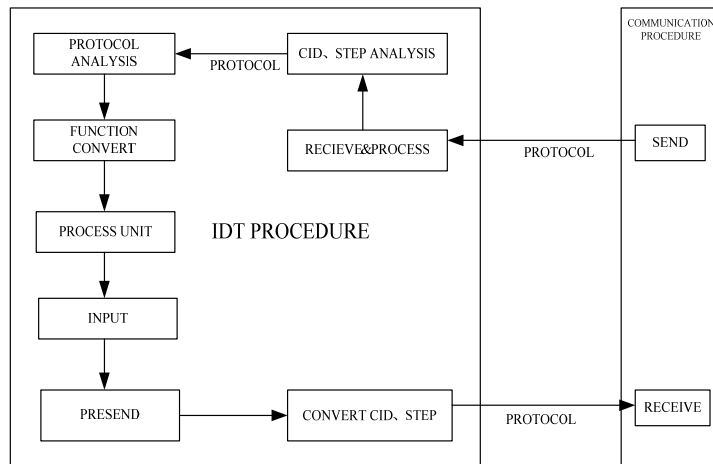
PROTOCOL ANALYSIS

PROTOCOL

CID、STEP ANALYSIS

COMMUNICATION PROCEDURE

FUNCTION CONVERT

RECIEVE&PROCESS

PROTOCOL

SEND

PROCESS UNIT

IDT PROCEDURE

INPUT

PRESEND

CONVERT CID、STEP

PROTOCOL

RECEIVE